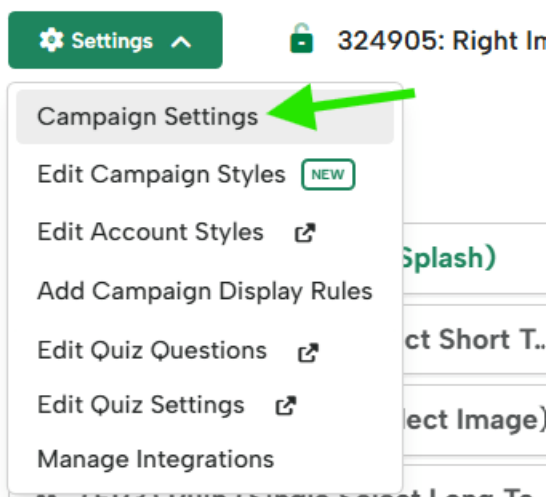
Settings

324905: Right Im

Campaign Settings

Edit Campaign Styles NEW

Edit Account Styles

Add Campaign Display Rules

Edit Quiz Questions

Edit Quiz Settings

Manage Integrations

Splash)

ct Short T..

lect Image)